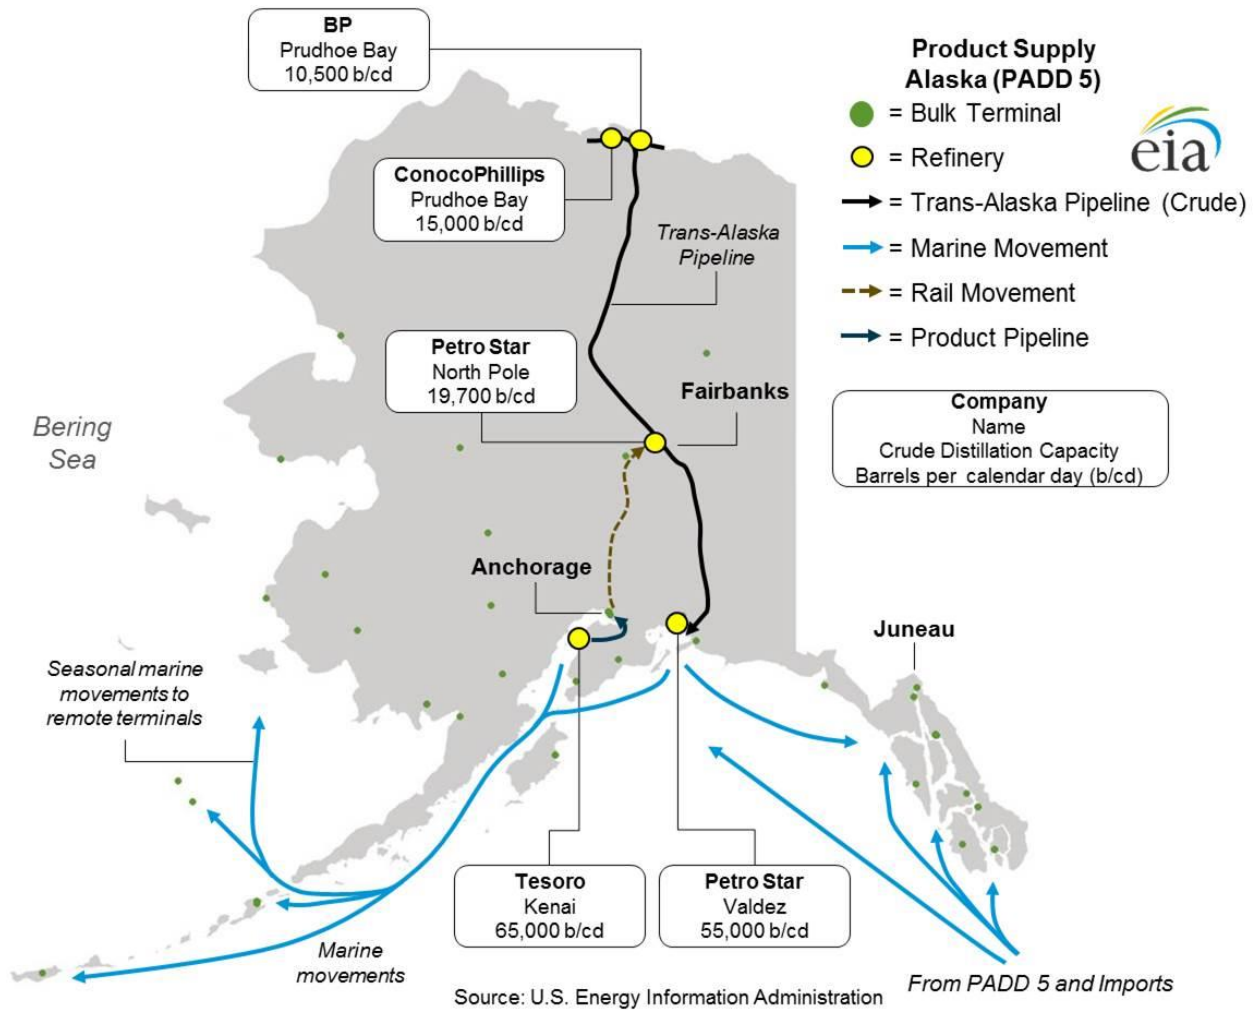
BP
Prudhoe Bay
10,500 b/cd

Product Supply
Alaska (PADD 5)

= Bulk Terminal
= Refinery
= Trans-Alaska Pipeline (Crude)
= Marine Movement
= Rail Movement
= Product Pipeline

eia

ConocoPhillips
Prudhoe Bay
15,000 b/cd

Trans-Alaska
Pipeline

Petro Star
North Pole
19,700 b/cd

Fairbanks

Company
Name
Crude Distillation Capacity
Barrels per calendar day (b/cd)

Bering
Sea

Anchorage

Juneau

Seasonal marine
movements to
remote terminals

Tesoro
Kenai
65,000 b/cd

Petro Star
Valdez
55,000 b/cd

Marine
movements

Source: U.S. Energy Information Administration

From PADD 5 and Imports